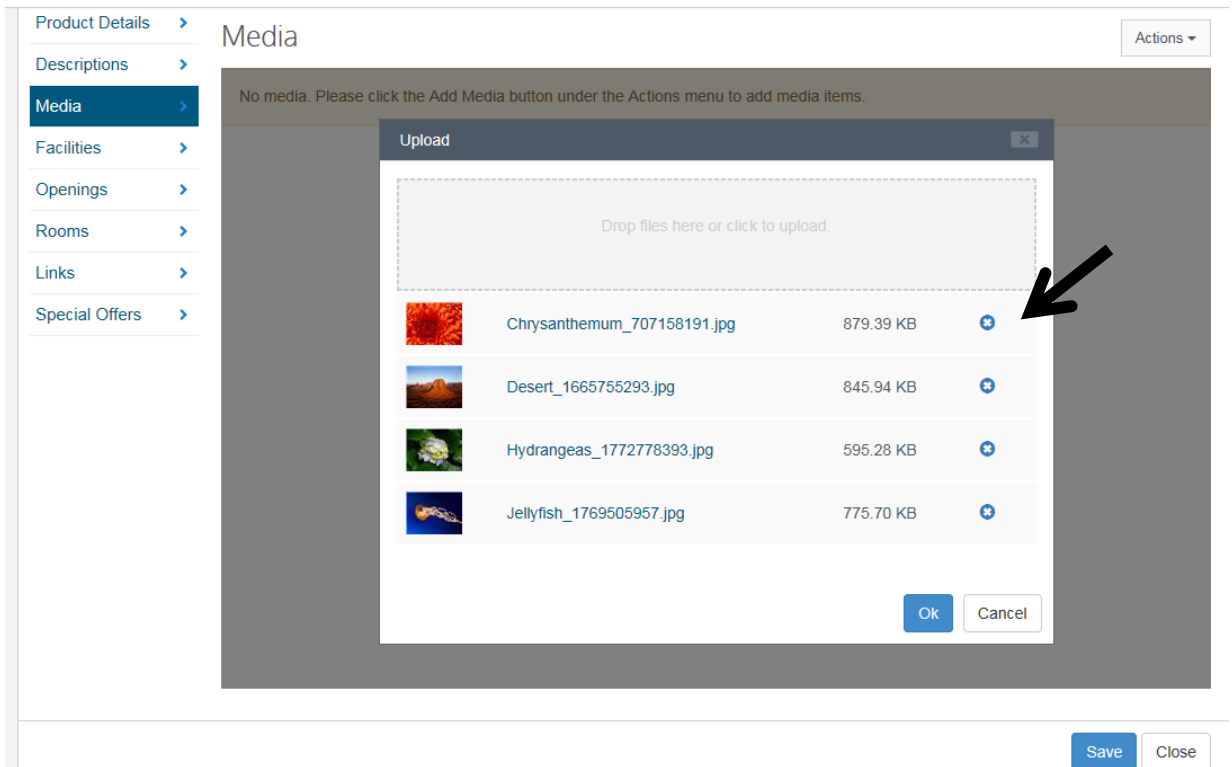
Product Details
Descriptions
Media
Facilities
Openings
Rooms
Links
Special Offers

Media

Actions

No media. Please click the Add Media button under the Actions menu to add media items.

Upload

Drop files here or click to upload.

| Chrysanthemum_707158191.jpg | 879.39 KB |
|---|---|
| Desert_1665755293.jpg | 845.94 KB |
| Hydrangeas_1772778393.jpg | 595.28 KB |
| Jellyfish_1769505957.jpg | 775.70 KB |

Ok
Cancel

Save
Close